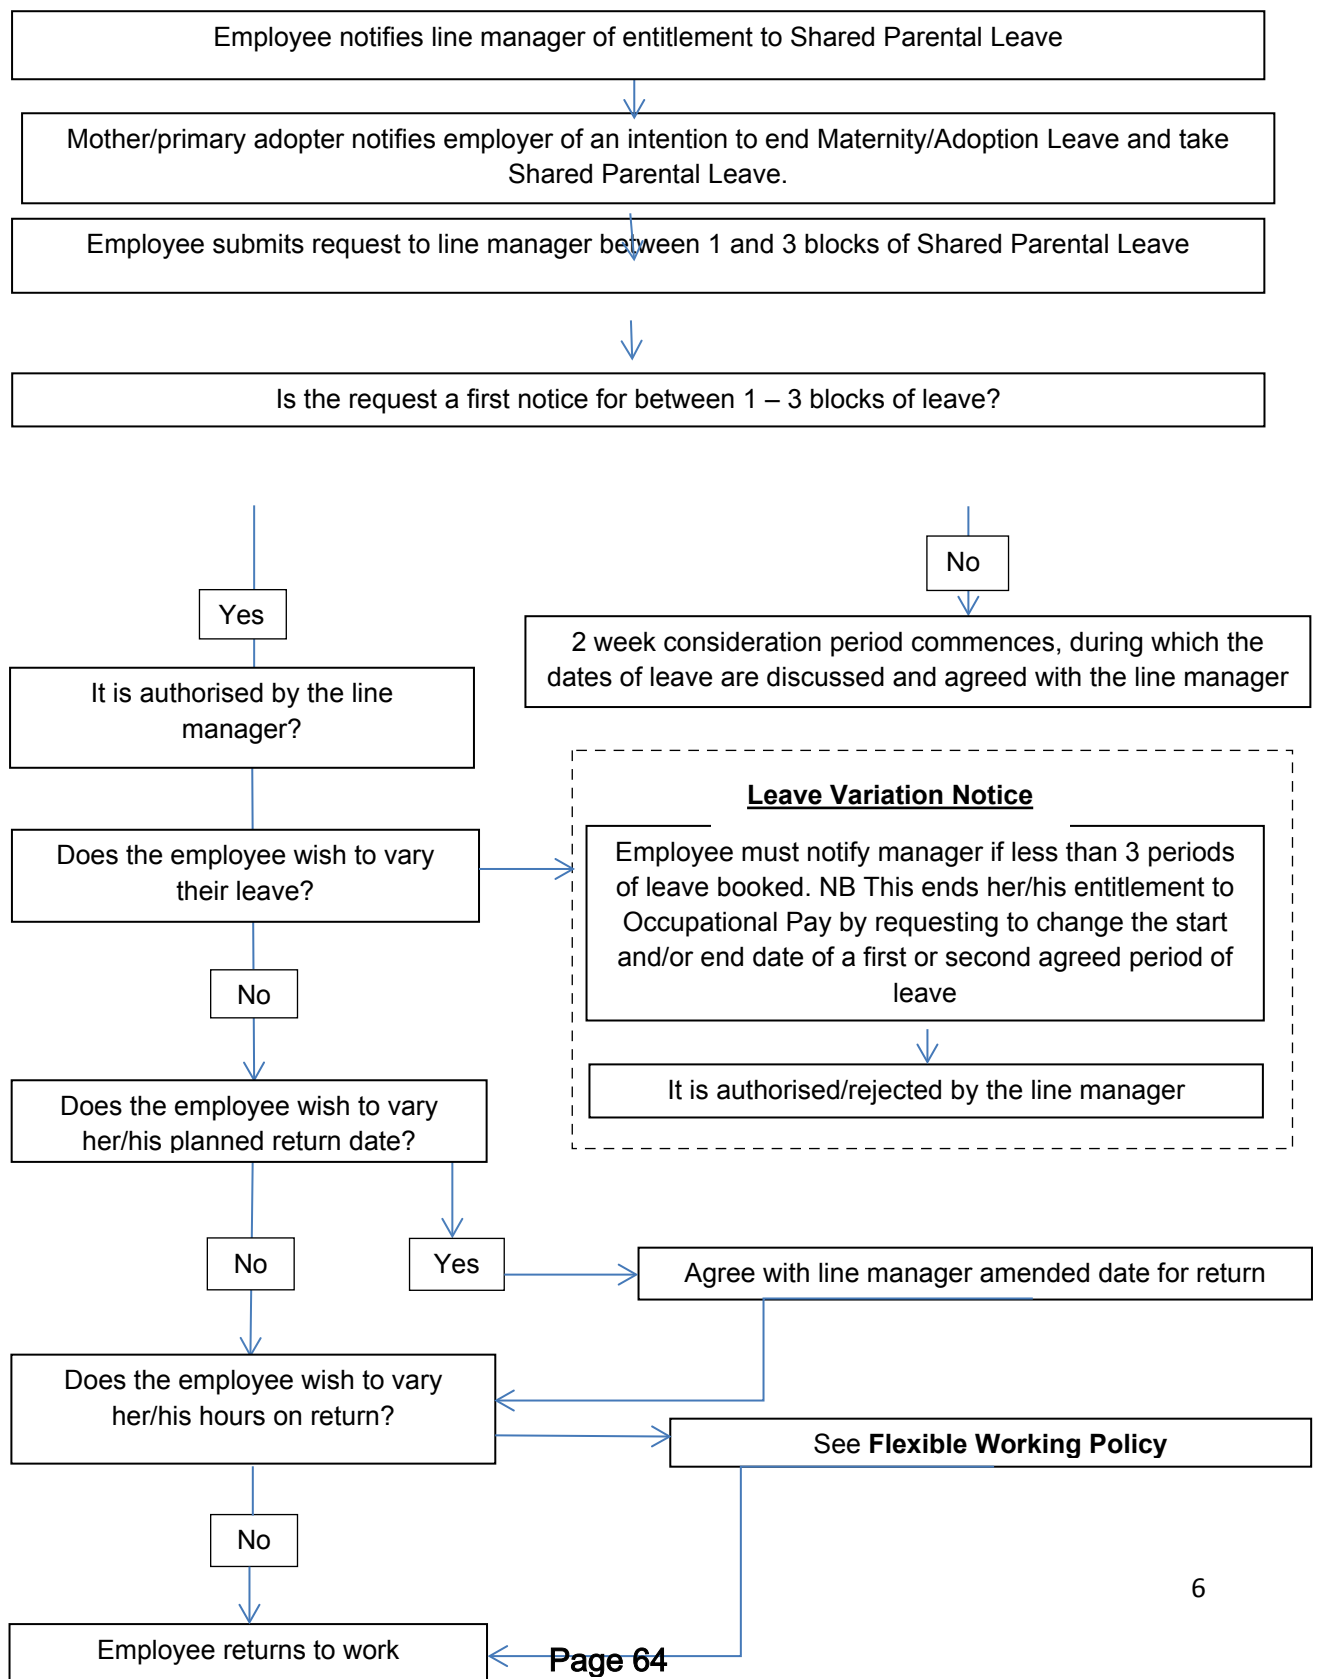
Employee notifies line manager of entitlement to Shared Parental Leave

Mother/primary adopter notifies employer of an intention to end Maternity/Adoption Leave and take Shared Parental Leave.

Employee submits request to line manager between 1 and 3 blocks of Shared Parental Leave

Is the request a first notice for between 1 – 3 blocks of leave?

Yes

No

2 week consideration period commences, during which the dates of leave are discussed and agreed with the line manager

It is authorised by the line manager?

Leave Variation Notice

Does the employee wish to vary their leave?

Employee must notify manager if less than 3 periods of leave booked. NB This ends her/his entitlement to Occupational Pay by requesting to change the start and/or end date of a first or second agreed period of leave

No

It is authorised/rejected by the line manager

Does the employee wish to vary her/his planned return date?

No

Yes

Agree with line manager amended date for return

Does the employee wish to vary her/his hours on return?

See **Flexible Working Policy**

No

6

Employee returns to work

Page 64